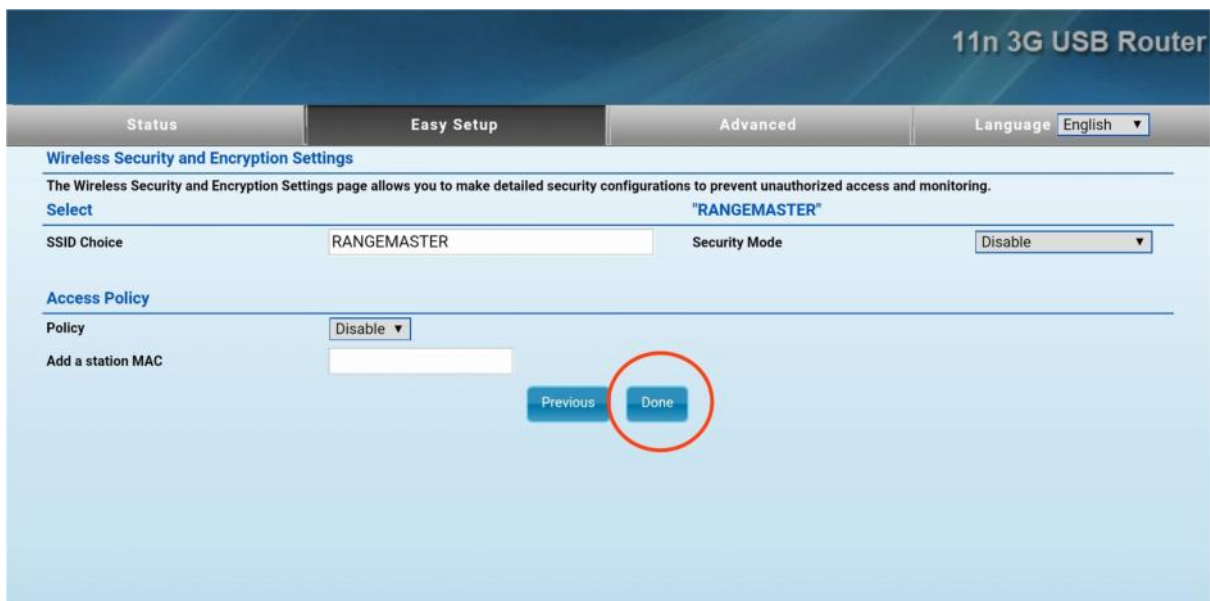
11n 3G USB Router

Status Easy Setup Advanced Language English ▼

Wireless Security and Encryption Settings

The Wireless Security and Encryption Settings page allows you to make detailed security configurations to prevent unauthorized access and monitoring.

Select "RANGEMASTER"

SSID Choice RANGEMASTER Security Mode Disable ▼

Access Policy

Policy Disable ▼

Add a station MAC

Previous Done